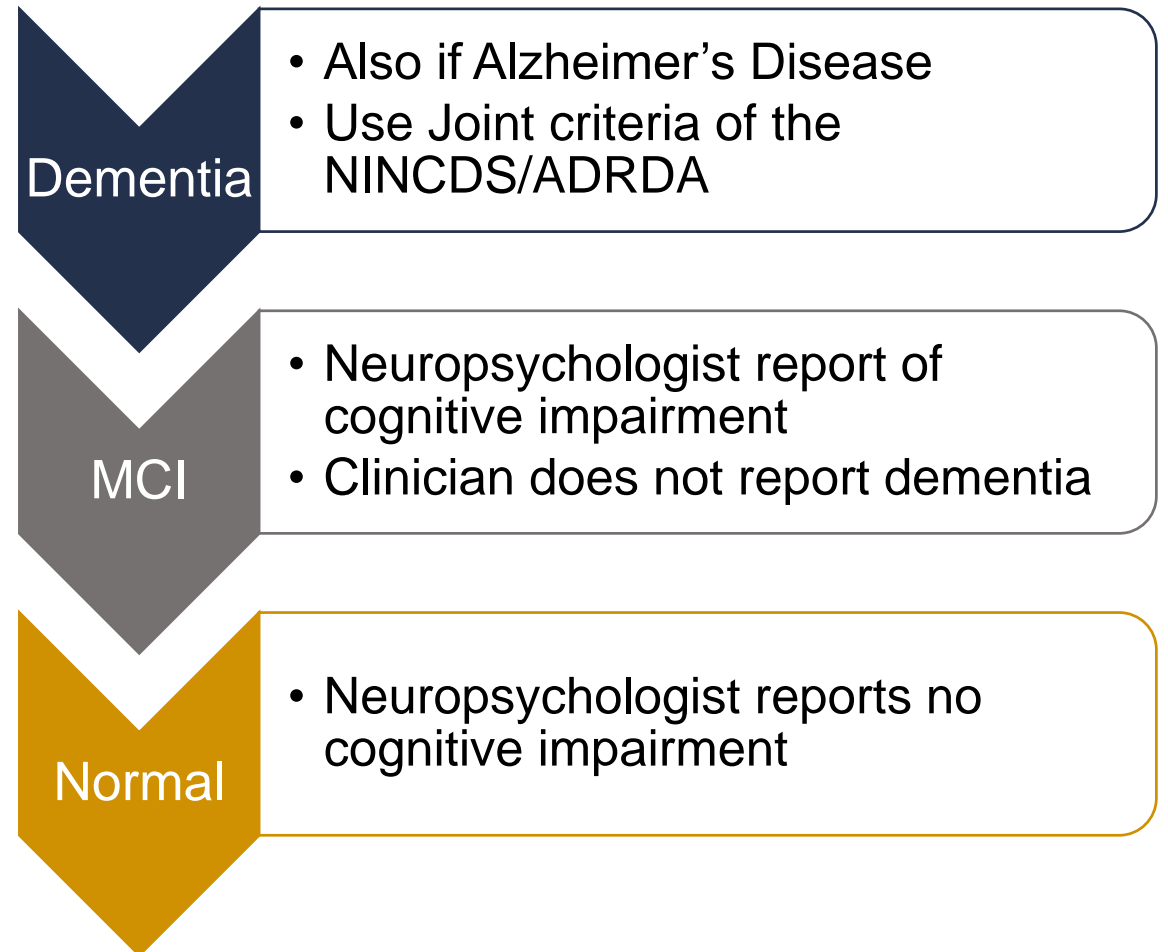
Dementia

• Also if Alzheimer’s Disease
• Use Joint criteria of the NINCDS/ADRDA

MCI

• Neuropsychologist report of cognitive impairment
• Clinician does not report dementia

Normal

• Neuropsychologist reports no cognitive impairment